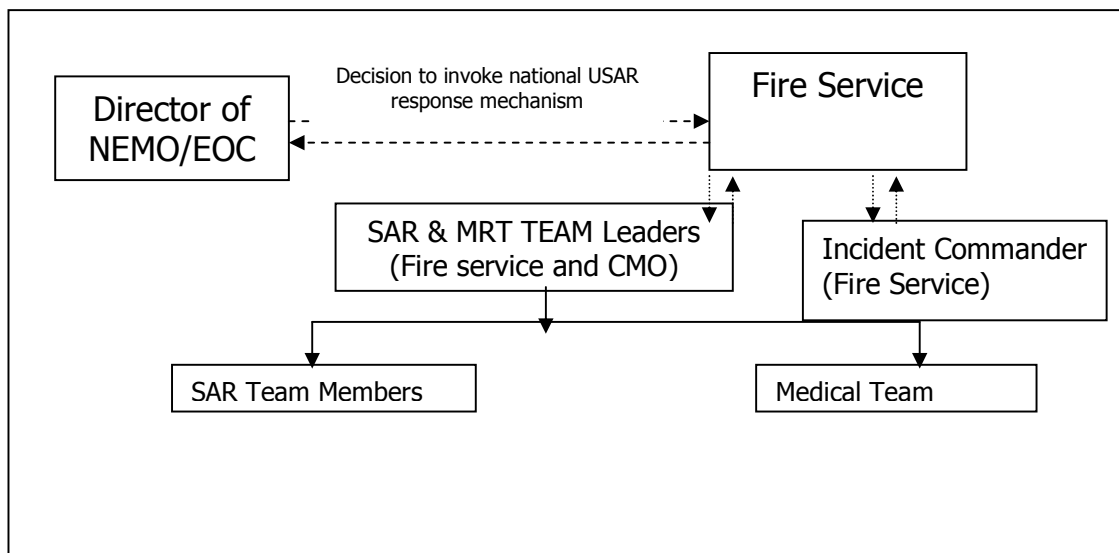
Decision to invoke national USAR response mechanism

Director of NEMO/EOC

Fire Service

SAR & MRT TEAM Leaders (Fire service and CMO)

Incident Commander (Fire Service)

SAR Team Members

Medical Team